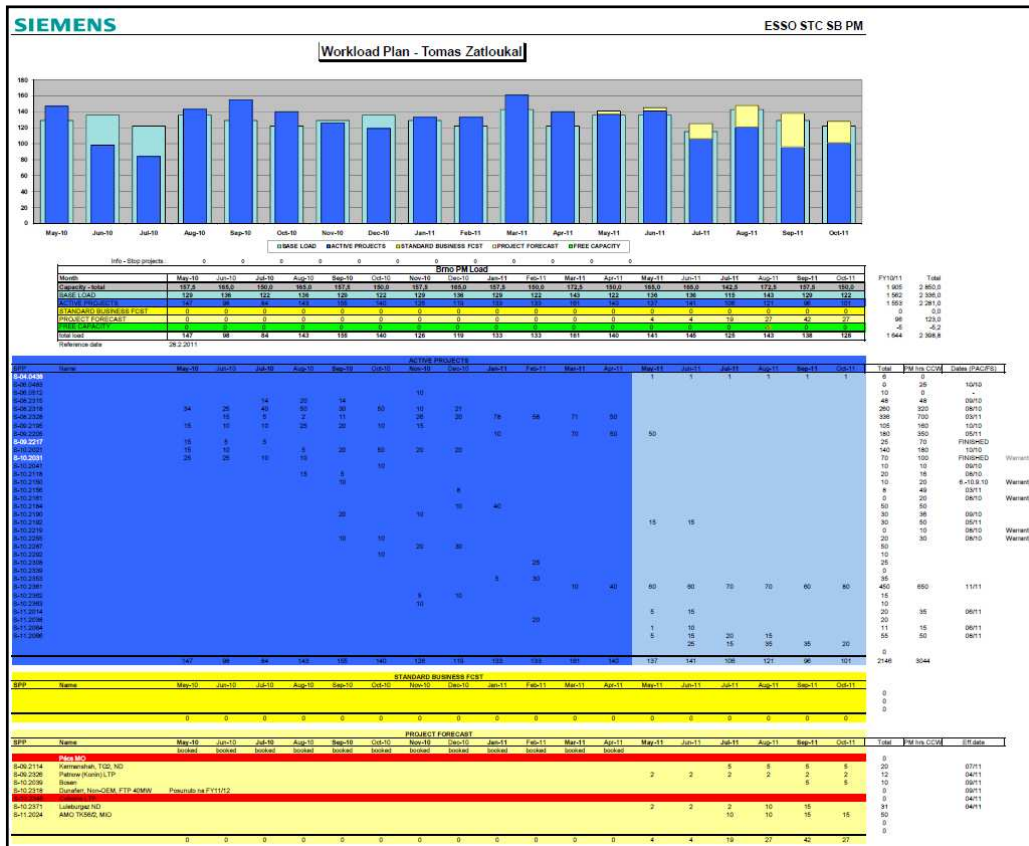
SIEMENS

ESSO STC SB PM

Workload Plan - Tomas Zatloukal

180
160
140
120
100
80
60
40
20
0

May-10 Jun-10 Jul-10 Aug-10 Sep-10 Oct-10 Nov-10 Dec-10 Jan-11 Feb-11 Mar-11 Apr-11 May-11 Jun-11 Jul-11 Aug-11 Sep-11 Oct-11

BASE LOAD ACTIVE PROJECTS STANDARD BUSINESS FCST PROJECT FORECAST FREE CAPACITY

Info - Stop projects

Brno PM Load

| Month | May-10 | Jun-10 | Jul-10 | Aug-10 | Sep-10 | Oct-10 | Nov-10 | Dec-10 | Jan-11 | Feb-11 | Mar-11 | Apr-11 | May-11 | Jun-11 | Jul-11 | Aug-11 | Sep-11 | Oct-11 | FY10/11 | Total |
|---|---|---|---|---|---|---|---|---|---|---|---|---|---|---|---|---|---|---|---|---|
| Capacity - total | 157,5 | 165,0 | 150,0 | 165,0 | 157,5 | 150,0 | 157,5 | 165,0 | 157,5 | 150,0 | 165,0 | 150,0 | 165,0 | 165,0 | 142,5 | 172,5 | 157,5 | 150,0 | 1 905 | 2 850,0 |
| BASE LOAD | 129 | 136 | 122 | 136 | 129 | 122 | 129 | 136 | 129 | 122 | 143 | 122 | 136 | 136 | 115 | 143 | 129 | 122 | 1 562 | 2 336,0 |
| ACTIVE PROJECTS | 147 | 98 | 84 | 143 | 155 | 140 | 126 | 119 | 133 | 133 | 161 | 140 | 137 | 141 | 106 | 121 | 96 | 101 | 1 553 | 2 281,0 |
| STANDARD BUSINESS FCST | 0 | 0 | 0 | 0 | 0 | 0 | 0 | 0 | 0 | 0 | 0 | 0 | 0 | 0 | 0 | 0 | 0 | 0 | 0 | 0,0 |
| PROJECT FORECAST | 0 | 0 | 0 | 0 | 0 | 0 | 0 | 0 | 0 | 0 | 0 | 0 | 4 | 4 | 19 | 27 | 42 | 27 | 98 | 123,0 |
| FREE CAPACITY | | | | | | | | | | | | | | | | | | | -5 | -5,2 |
| Total load | 147 | 98 | 84 | 143 | 155 | 140 | 126 | 119 | 133 | 133 | 161 | 140 | 141 | 145 | 125 | 143 | 138 | 128 | 1 644 | 2 398,8 |

Reference date 28.2.2011

ACTIVE PROJECTS

SPP Name May-10 Jun-10 Jul-10 Aug-10 Sep-10 Oct-10 Nov-10 Dec-10 Jan-11 Feb-11 Mar-11 Apr-11 May-11 Jun-11 Jul-11 Aug-11 Sep-11 Oct-11 Total PM hrs CCW Dates (PAC/FS)

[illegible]

147 98 84 143 155 140 126 119 133 133 161 140 137 141 106 121 96 101 2146 3044

STANDARD BUSINESS FCST

SPP Name May-10 Jun-10 Jul-10 Aug-10 Sep-10 Oct-10 Nov-10 Dec-10 Jan-11 Feb-11 Mar-11 Apr-11 May-11 Jun-11 Jul-11 Aug-11 Sep-11 Oct-11

0 0 0 0 0 0 0 0 0 0 0 0 0 0 0 0 0 0

PROJECT FORECAST

SPP Name May-10 Jun-10 Jul-10 Aug-10 Sep-10 Oct-10 Nov-10 Dec-10 Jan-11 Feb-11 Mar-11 Apr-11 May-11 Jun-11 Jul-11 Aug-11 Sep-11 Oct-11 Total PM hrs CCW Eff date
booked booked booked booked booked booked booked booked booked booked booked booked

Péče MO
8-09.2114 Kermanshah, TG2, ND
8-09.2326 Patnow (Konin) LTP
8-10.2039 Bowen
8-10.2318 Dunafen, Non-OEM, FTP 40MW Posunuto na FY11/12
8-10.2371 Luleburgaz ND
8-11.2024 AMO TK56/2, MIO

0 0 0 0 0 0 0 0 0 0 0 0 4 4 19 27 42 27